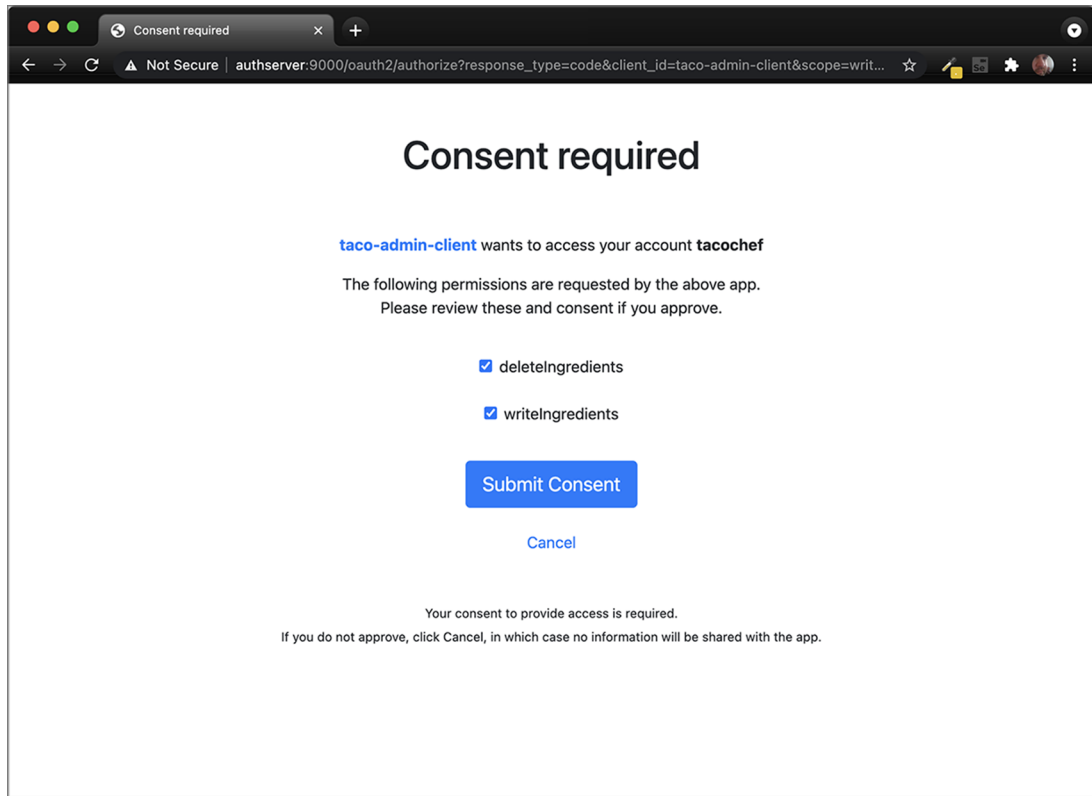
Consent required

Not Secure | authserver:9000/oauth2/authorize?response_type=code&client_id=taco-admin-client&scope=writ...

Consent required

taco-admin-client wants to access your account tacochef

The following permissions are requested by the above app.
Please review these and consent if you approve.

deleteIngredients

writeIngredients

Submit Consent

Cancel

Your consent to provide access is required.
If you do not approve, click Cancel, in which case no information will be shared with the app.